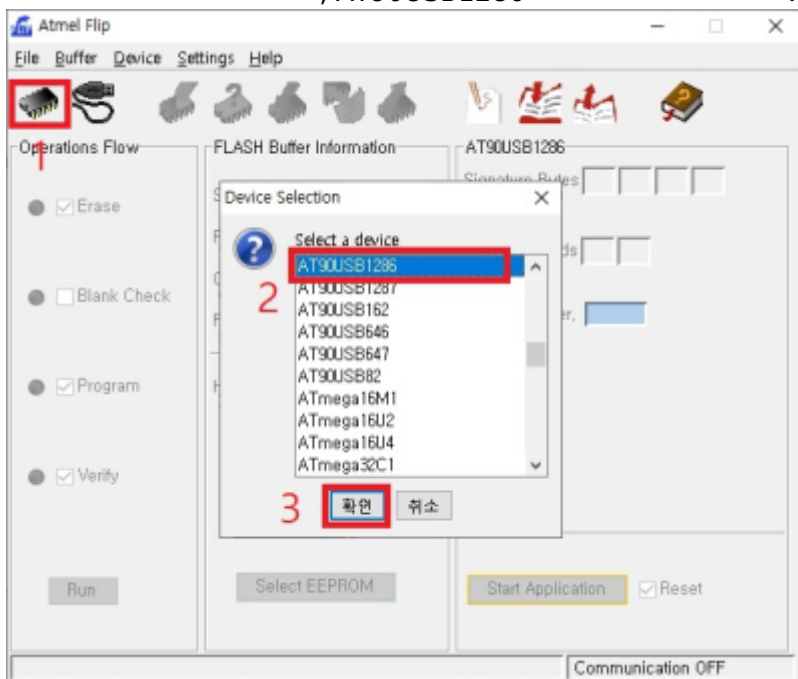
Atmel Flip

File Buffer Device Settings Help

1

Operations Flow

Erase

Blank Check

Program

Verify

Run

FLASH Buffer Information

Select EEPROM

AT90USB1286

Signature Bytes

Start Application

Reset

Device Selection

Select a device

AT90USB1286
AT90USB1287
AT90USB162
AT90USB646
AT90USB647
AT90USB82
ATmega16M1
ATmega16U2
ATmega16U4
ATmega32C1

2

3

확인

취소

Communication OFF